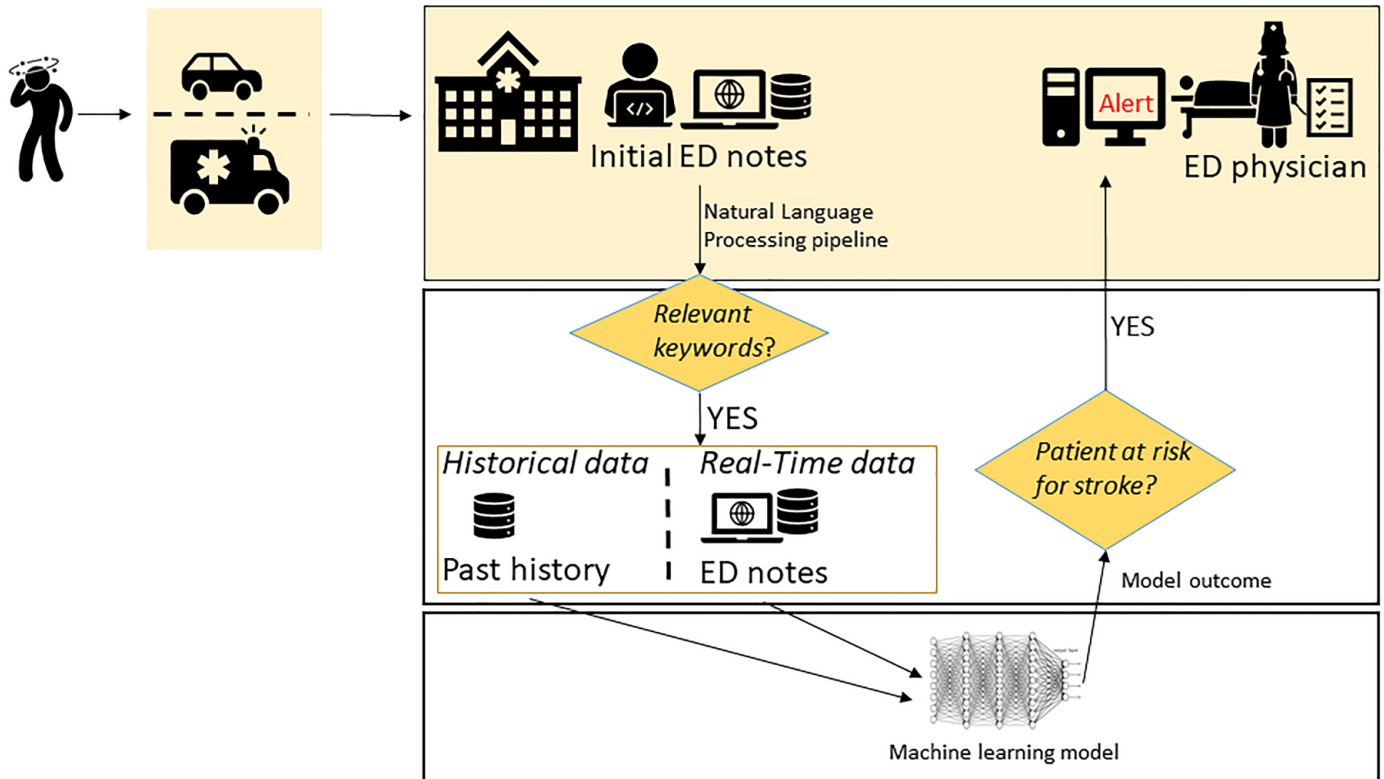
Initial ED notes

Alert

ED physician

Natural Language Processing pipeline

Relevant keywords?

YES

YES

Historical data

Real-Time data

Past history

ED notes

Patient at risk for stroke?

Model outcome

Machine learning model